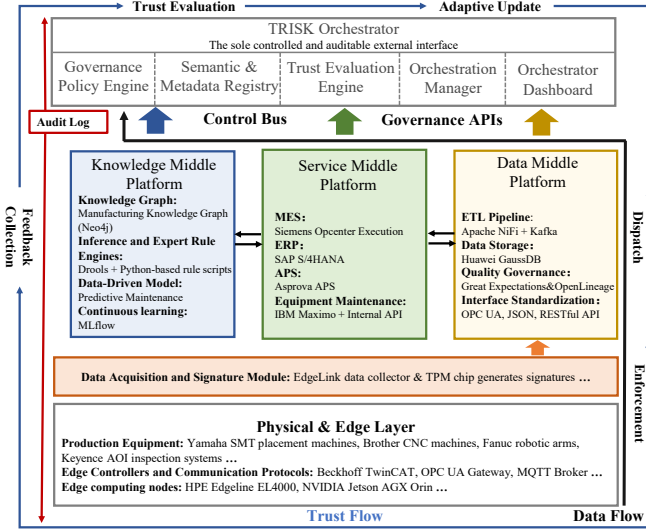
Trust Evaluation

Adaptive Update

TRISK Orchestrator

The sole controlled and auditable external interface

Governance Policy Engine

Semantic & Metadata Registry

Trust Evaluation Engine

Orchestration Manager

Orchestrator Dashboard

Audit Log

Control Bus

Governance APIs

Feedback Collection

Dispatch

Knowledge Middle Platform

**Knowledge Graph:** Manufacturing Knowledge Graph (Neo4j)
**Inference and Expert Rule Engines:** Drools + Python-based rule scripts
**Data-Driven Model:** Predictive Maintenance
**Continuous learning:** MLflow

Service Middle Platform

**MES:** Siemens Opcenter Execution
**ERP:** SAP S/4HANA
**APS:** Asprova APS
**Equipment Maintenance:** IBM Maximo + Internal API

Data Middle Platform

**ETL Pipeline:** Apache NiFi + Kafka
**Data Storage:** Huawei GaussDB
**Quality Governance:** Great Expectations&OpenLineage
**Interface Standardization:** OPC UA, JSON, RESTful API

**Data Acquisition and Signature Module:** EdgeLink data collector & TPM chip generates signatures …

Enforcement

Physical & Edge Layer

**Production Equipment:** Yamaha SMT placement machines, Brother CNC machines, Fanuc robotic arms, Keyence AOI inspection systems …
**Edge Controllers and Communication Protocols:** Beckhoff TwinCAT, OPC UA Gateway, MQTT Broker …
**Edge computing nodes:** HPE Edgeline EL4000, NVIDIA Jetson AGX Orin …

Trust Flow

Data Flow